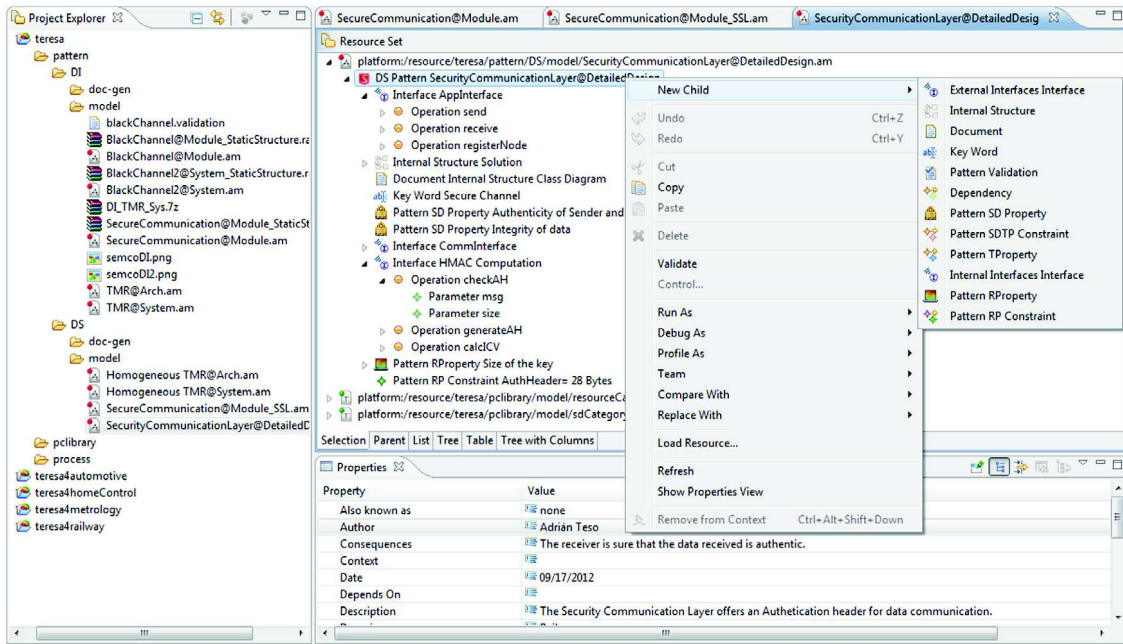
Project Explorer

teresa
pattern
DI
doc-gen
model
blackChannel.validation
BlackChannel@Module_StaticStructure.ra
BlackChannel@Module.am
BlackChannel2@System_StaticStructure.r
BlackChannel2@System.am
DI_TMR_Sys.7z
SecureCommunication@Module_StaticSt
SecureCommunication@Module.am
semcoDI.png
semcoDI2.png
TMR@Arch.am
TMR@System.am
DS
doc-gen
model
Homogeneous TMR@Arch.am
Homogeneous TMR@System.am
SecureCommunication@Module_SSL.am
SecurityCommunicationLayer@DetailedD
pclibrary
process
teresa4automotive
teresa4homeControl
teresa4metrology
teresa4railway

SecureCommunication@Module.am | SecureCommunication@Module_SSL.am | SecurityCommunicationLayer@DetailedDesig

Resource Set
platform:/resource/teresa/pattern/DS/model/SecurityCommunicationLayer@DetailedDesign.am
DS Pattern SecurityCommunicationLayer@DetailedDesign
Interface AppInterface
Operation send
Operation receive
Operation registerNode
Internal Structure Solution
Document Internal Structure Class Diagram
Key Word Secure Channel
Pattern SD Property Authenticity of Sender and
Pattern SD Property Integrity of data
Interface CommInterface
Interface HMAC Computation
Operation checkAH
Parameter msg
Parameter size
Operation generateAH
Operation calcICV
Pattern RProperty Size of the key
Pattern RP Constraint AuthHeader= 28 Bytes
platform:/resource/teresa/pclibrary/model/resourceCa
platform:/resource/teresa/pclibrary/model/sdCategory

Selection | Parent | List | Tree | Table | Tree with Columns

New Child
Undo Ctrl+Z
Redo Ctrl+Y
Cut
Copy
Paste
Delete
Validate
Control...
Run As
Debug As
Profile As
Team
Compare With
Replace With
Load Resource...
Refresh
Show Properties View
Remove from Context Ctrl+Alt+Shift+Down

External Interfaces Interface
Internal Structure
Document
Key Word
Pattern Validation
Dependency
Pattern SD Property
Pattern SDTP Constraint
Pattern TProperty
Internal Interfaces Interface
Pattern RProperty
Pattern RP Constraint

Properties

| Property | Value |
|---|---|
| Also known as | none |
| Author | Adrián Teso |
| Consequences | The receiver is sure that the data received is authentic. |
| Context | |
| Date | 09/17/2012 |
| Depends On | |
| Description | The Security Communication Layer offers an Authetication header for data communication. |